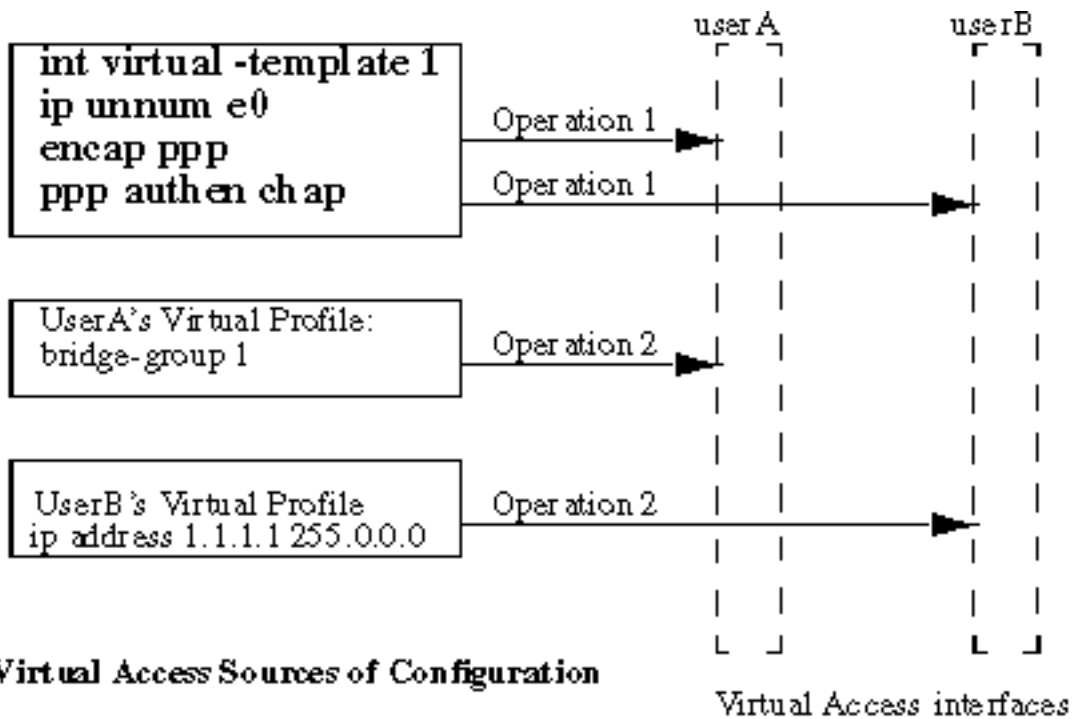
int virtual -template 1
ip unnum e0
encap ppp
ppp authen chap

userA

userB

Operation 1

Operation 1

UserA's Virtual Profile:
bridge-group 1

Operation 2

UserB's Virtual Profile
ip address 1.1.1.1 255.0.0.0

Operation 2

Virtual Access Sources of Configuration

Virtual Access interfaces